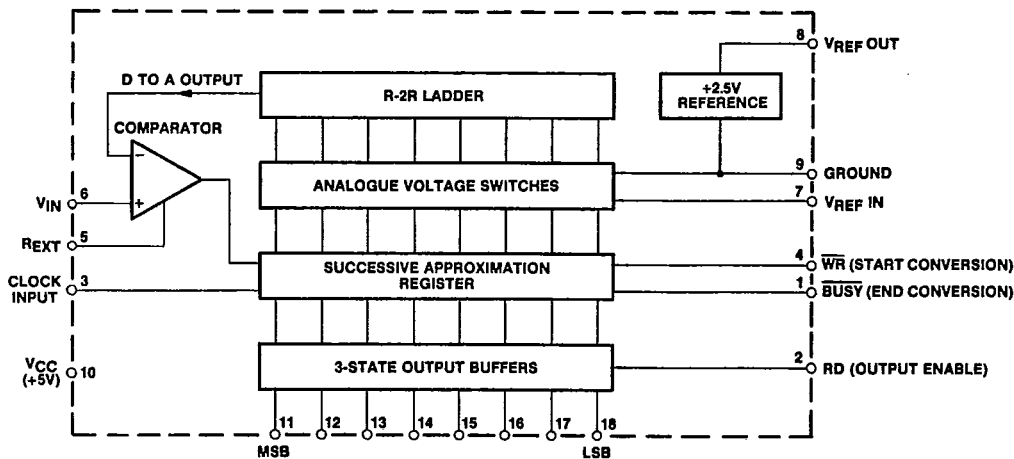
D TO A OUTPUT

R-2R LADDER

+2.5V REFERENCE

8 $V_{REF}$ OUT

COMPARATOR

−

+

ANALOGUE VOLTAGE SWITCHES

9 GROUND

7 $V_{REF}$ IN

$V_{IN}$ 6

$R_{EXT}$ 5

CLOCK INPUT 3

SUCCESSIVE APPROXIMATION REGISTER

4 $\overline{WR}$ (START CONVERSION)

1 $\overline{BUSY}$ (END CONVERSION)

$V_{CC}$ (+5V) 10

3-STATE OUTPUT BUFFERS

2 RD (OUTPUT ENABLE)

11 12 13 14 15 16 17 18

MSB

LSB